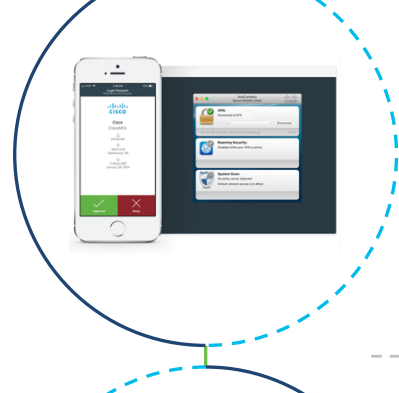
Login Request
CISCO
Cisco
CiscoVPN
Approve
Deny
AnyConnect Secure Mobility Client
VPN:
Connected to VPN
Disconnect
Roaming Security:
Enabled while your VPN is active
System Scan:
No policy server detected.
Default network access is in effect.